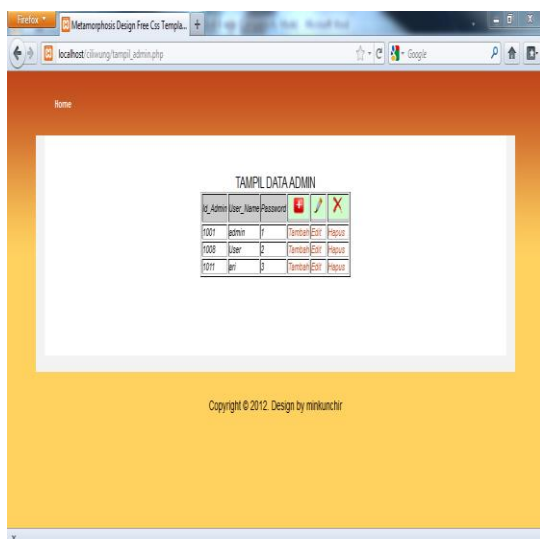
Firefox
Metamorphosis Design Free Css Templa...
+
localhost/ciliwung/tampil_admin.php
Google

Home

TAMPIL DATA ADMIN

| Id_Admin | User_Name | Password | | | |
|---|---|---|---|---|---|
| 1001 | admin | 1 | Tambah | Edit | Hapus |
| 1008 | User | 2 | Tambah | Edit | Hapus |
| 1011 | ari | 3 | Tambah | Edit | Hapus |

Copyright © 2012. Design by minkunchir